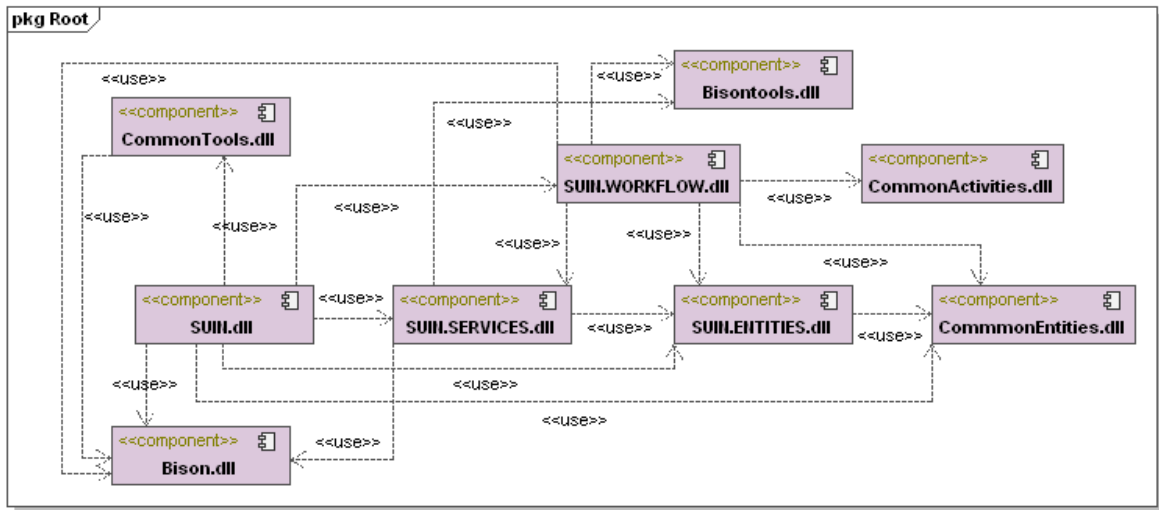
pkg Root

<<use>>

<<component>>
CommonTools.dll

<<use>>

<<component>>
Bisontools.dll

<<use>>

<<component>>
SUIN.WORKFLOW.dll

<<use>>

<<component>>
CommonActivities.dll

<<use>>

<<use>>

<<use>>

<<use>>

<<use>>

<<use>>

<<component>>
SUIN.dll

<<use>>

<<component>>
SUIN.SERVICES.dll

<<use>>

<<component>>
SUIN.ENTITIES.dll

<<use>>

<<component>>
CommmonEntities.dll

<<use>>

<<use>>

<<use>>

<<component>>
Bison.dll

<<use>>